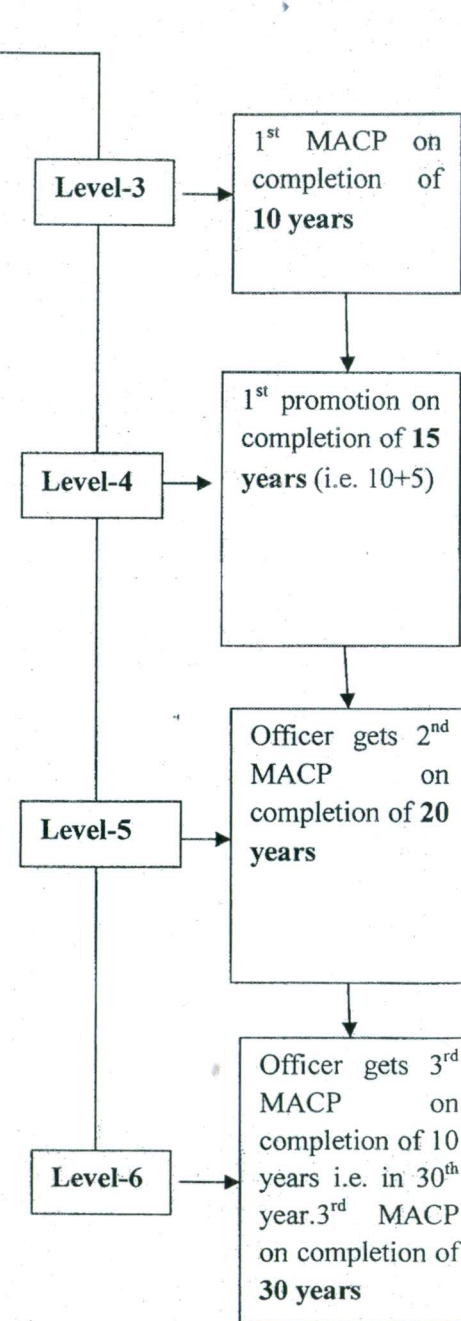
Level-3

1$^{st}$ MACP on completion of **10 years**

Level-4

1$^{st}$ promotion on completion of **15 years** (i.e. 10+5)

Level-5

Officer gets 2$^{nd}$ MACP on completion of **20 years**

Level-6

Officer gets 3$^{rd}$ MACP on completion of 10 years i.e. in 30$^{th}$ year.3$^{rd}$ MACP on completion of **30 years**